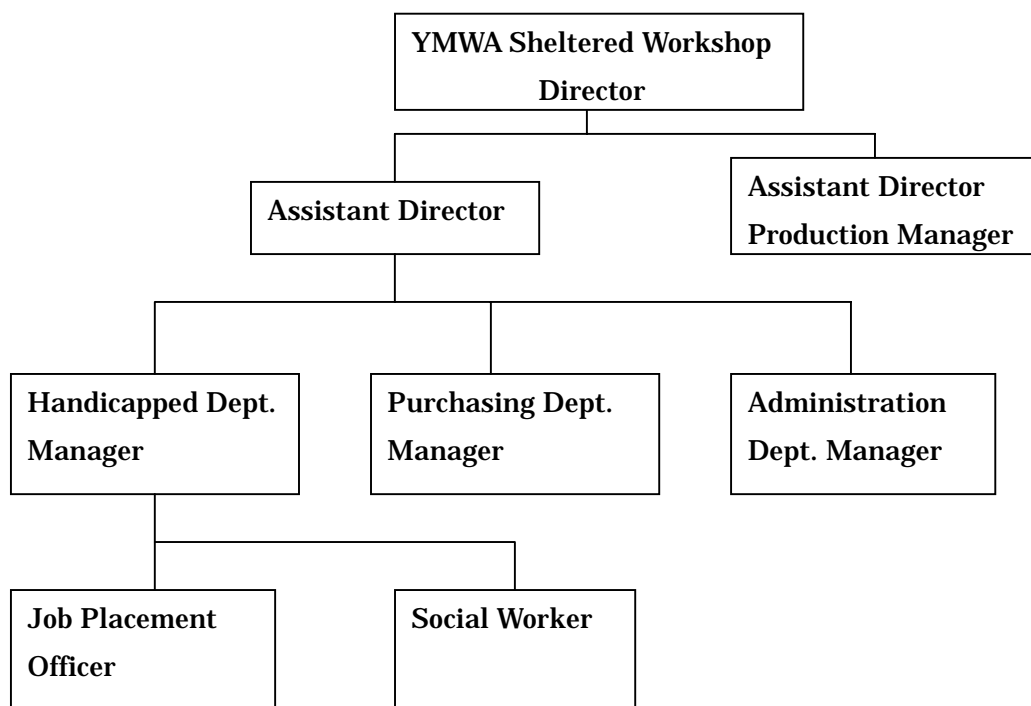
YMWA Sheltered Workshop Director

Assistant Director

Assistant Director Production Manager

Handicapped Dept. Manager

Purchasing Dept. Manager

Administration Dept. Manager

Job Placement Officer

Social Worker